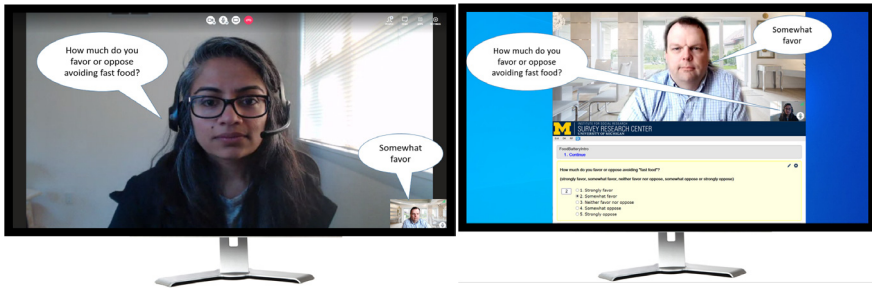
How much do you favor or oppose avoiding fast food?

Somewhat favor

How much do you favor or oppose avoiding fast food?

Somewhat favor

INSTITUTE FOR SOCIAL RESEARCH
SURVEY RESEARCH CENTER
UNIVERSITY OF MICHIGAN

FoodBatteryIntro
1. Continue

How much do you favor or oppose avoiding "fast food"?

(strongly favor, somewhat favor, neither favor nor oppose, somewhat oppose or strongly oppose)

2
1. Strongly favor
2. Somewhat favor
3. Neither favor nor oppose
4. Somewhat oppose
5. Strongly oppose